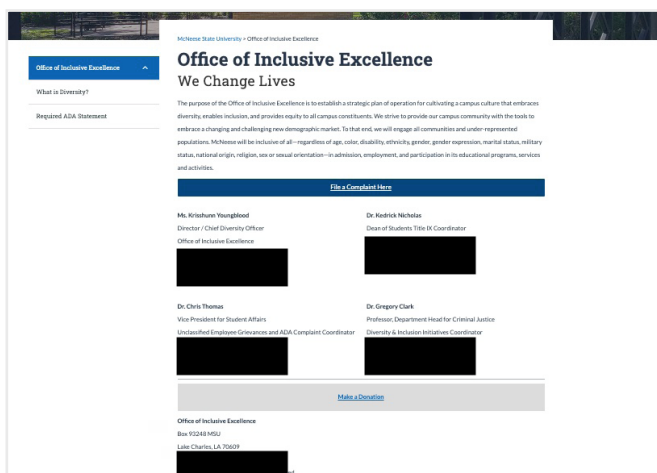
McNeese State University » Office of Inclusive Excellence

Office of Inclusive Excellence

We Change Lives

Office of Inclusive Excellence

What is Diversity?

Required ADA Statement

The purpose of the Office of Inclusive Excellence is to establish a strategic plan of operation for cultivating a campus culture that embraces diversity, enables inclusion, and provides equity to all campus constituents. We strive to provide our campus community with the tools to embrace a changing and challenging new demographic market. To that end, we will engage all communities and under-represented populations. McNeese will be inclusive of all—regardless of age, color, disability, ethnicity, gender, gender expression, marital status, military status, national origin, religion, sex or sexual orientation—in admission, employment, and participation in its educational programs, services and activities.

File a Complaint Here

Ms. Krisshunn Youngblood
Director / Chief Diversity Officer
Office of Inclusive Excellence

Dr. Kedrick Nicholas
Dean of Students Title IX Coordinator

Dr. Chris Thomas
Vice President for Student Affairs
Unclassified Employee Grievances and ADA Complaint Coordinator

Dr. Gregory Clark
Professor, Department Head for Criminal Justice
Diversity & Inclusion Initiatives Coordinator

Make a Donation

Office of Inclusive Excellence
Box 93248 MSU
Lake Charles, LA 70609